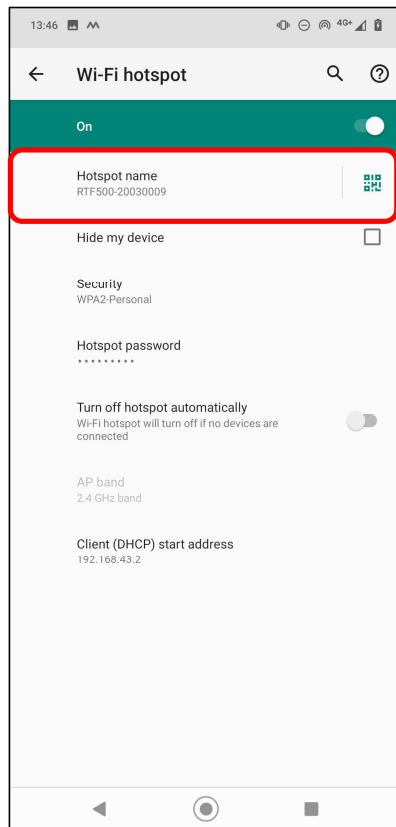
13:46 4G+

Wi-Fi hotspot

On

Hotspot name
RTF500-20030009

Hide my device

Security
WPA2-Personal

Hotspot password
•••••••••

Turn off hotspot automatically
Wi-Fi hotspot will turn off if no devices are connected

AP band
2.4 GHz band

Client (DHCP) start address
192.168.43.2